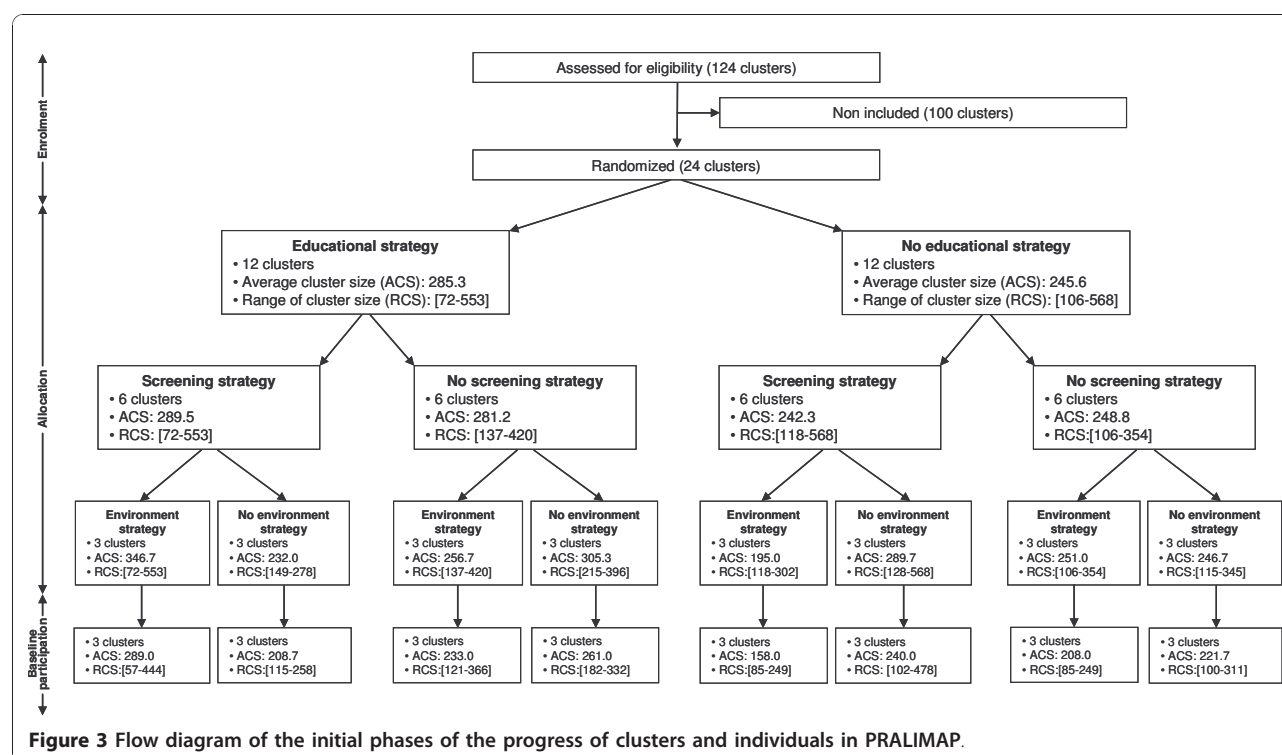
Enrolment

Allocation

Baseline participation

Assessed for eligibility (124 clusters)

Non included (100 clusters)

Randomized (24 clusters)

**Educational strategy**
• 12 clusters
• Average cluster size (ACS): 285.3
• Range of cluster size (RCS): [72-553]

**No educational strategy**
• 12 clusters
• Average cluster size (ACS): 245.6
• Range of cluster size (RCS): [106-568]

**Screening strategy**
• 6 clusters
• ACS: 289.5
• RCS: [72-553]

**No screening strategy**
• 6 clusters
• ACS: 281.2
• RCS: [137-420]

**Screening strategy**
• 6 clusters
• ACS: 242.3
• RCS:[118-568]

**No screening strategy**
• 6 clusters
• ACS: 248.8
• RCS:[106-354]

**Environment strategy**
• 3 clusters
• ACS: 346.7
• RCS:[72-553]

**No environment strategy**
• 3 clusters
• ACS: 232.0
• RCS:[149-278]

**Environment strategy**
• 3 clusters
• ACS: 256.7
• RCS:[137-420]

**No environment strategy**
• 3 clusters
• ACS: 305.3
• RCS:[215-396]

**Environment strategy**
• 3 clusters
• ACS: 195.0
• RCS:[118-302]

**No environment strategy**
• 3 clusters
• ACS: 289.7
• RCS:[128-568]

**Environment strategy**
• 3 clusters
• ACS: 251.0
• RCS:[106-354]

**No environment strategy**
• 3 clusters
• ACS: 246.7
• RCS:[115-345]

• 3 clusters
• ACS: 289.0
• RCS:[57-444]

• 3 clusters
• ACS: 208.7
• RCS:[115-258]

• 3 clusters
• ACS: 233.0
• RCS:[121-366]

• 3 clusters
• ACS: 261.0
• RCS:[182-332]

• 3 clusters
• ACS: 158.0
• RCS:[85-249]

• 3 clusters
• ACS: 240.0
• RCS: [102-478]

• 3 clusters
• ACS: 208.0
• RCS:[85-249]

• 3 clusters
• ACS: 221.7
• RCS:[100-311]

**Figure 3 Flow diagram of the initial phases of the progress of clusters and individuals in PRALIMAP.**